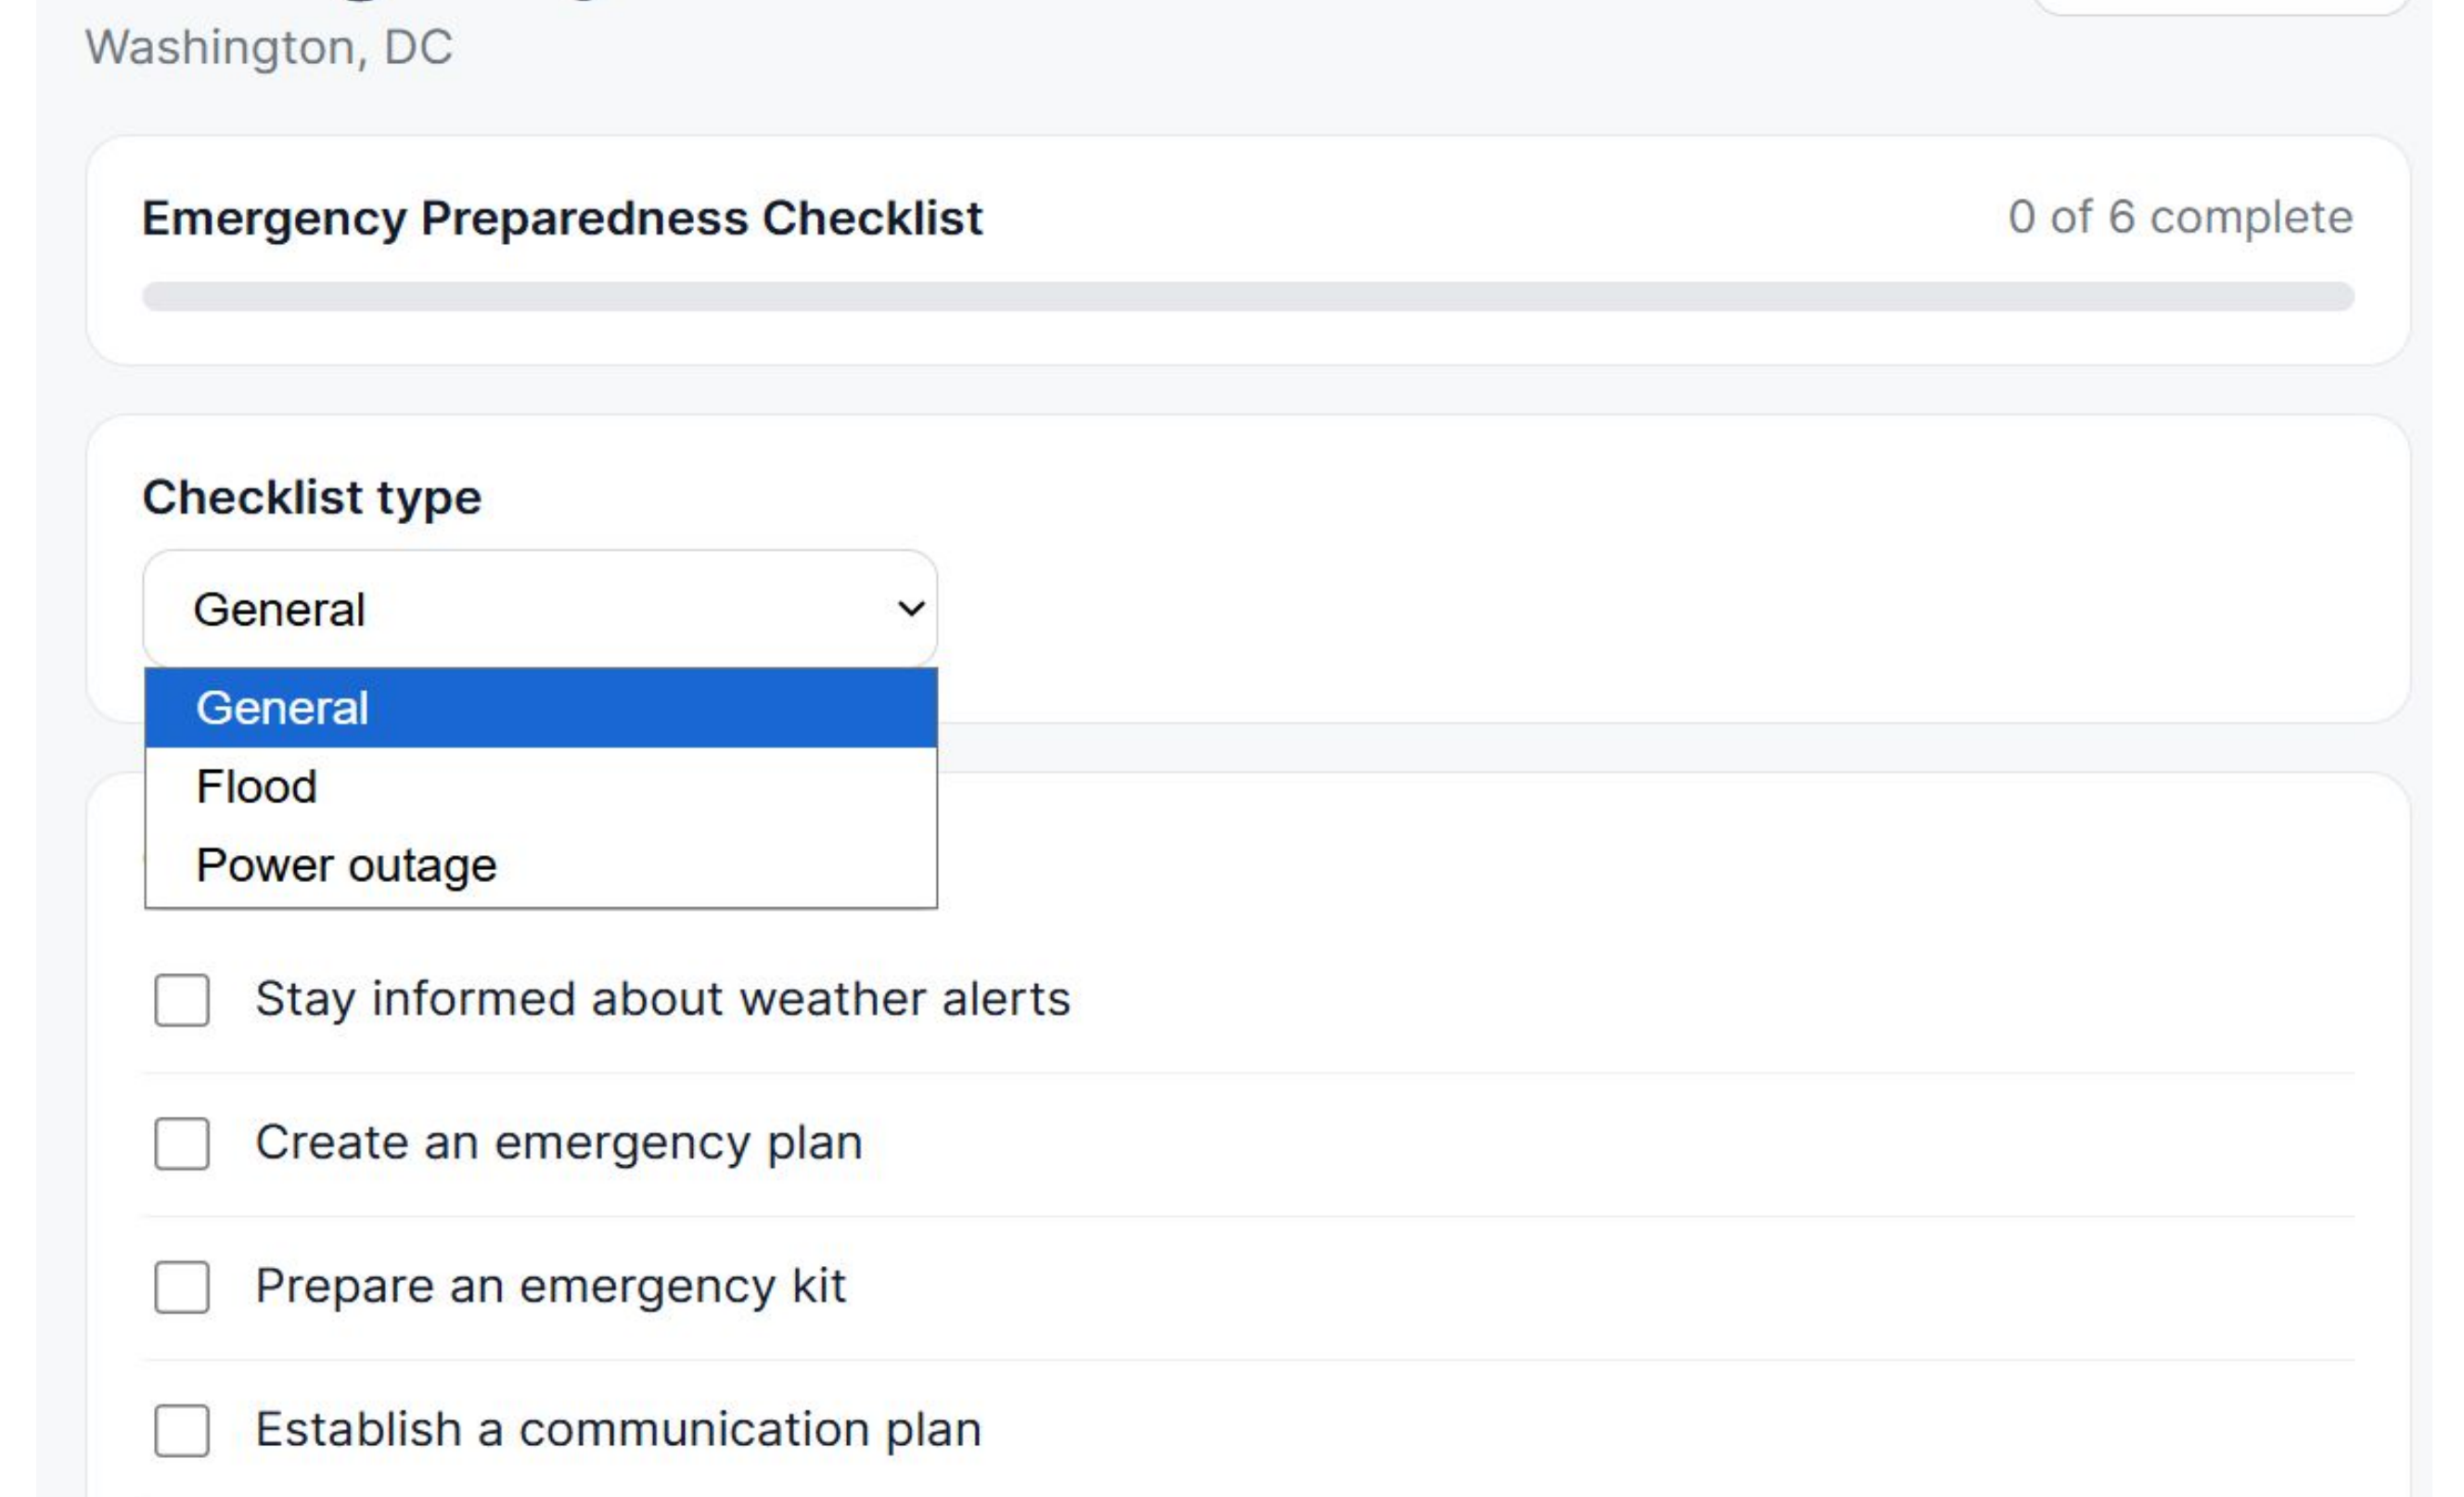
Washington, DC

Emergency Preparedness Checklist

0 of 6 complete

Checklist type

General

General
Flood
Power outage

Stay informed about weather alerts

Create an emergency plan

Prepare an emergency kit

Establish a communication plan